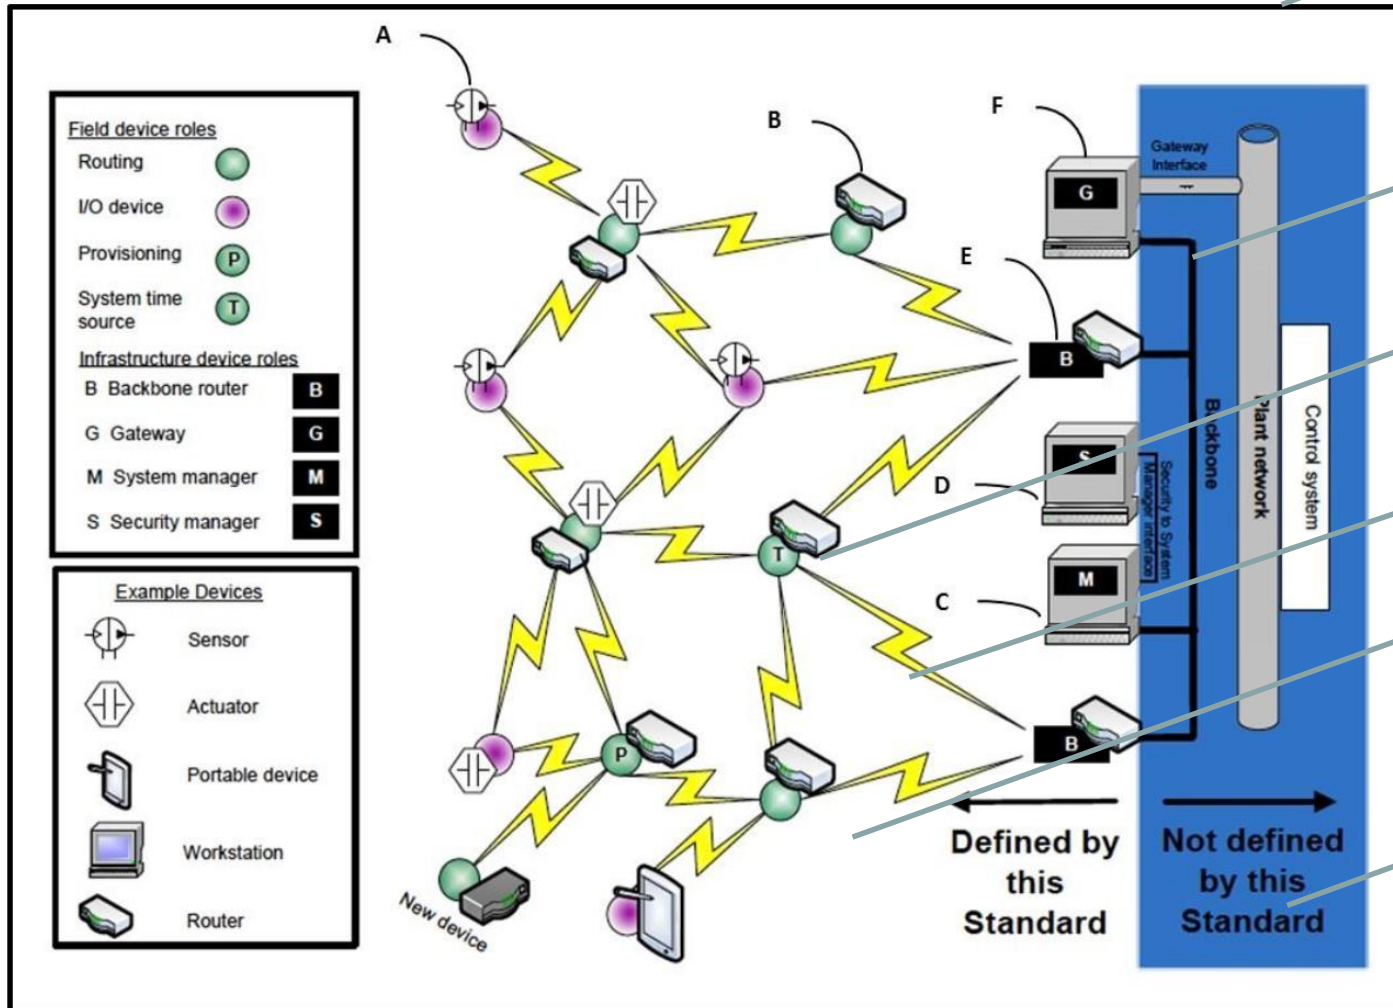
Field device roles
Routing
I/O device
Provisioning
P
System time source
T
Infrastructure device roles
B Backbone router
B
G Gateway
G
M System manager
M
S Security manager
S

Example Devices
Sensor
Actuator
Portable device
Workstation
Router

A
B
F
E
D
C
G
Gateway Interface
B
S
Security to System Manager interface
M
B
T
P
New device
Backbone
Plant network
Control system

Defined by this Standard
Not defined by this Standard